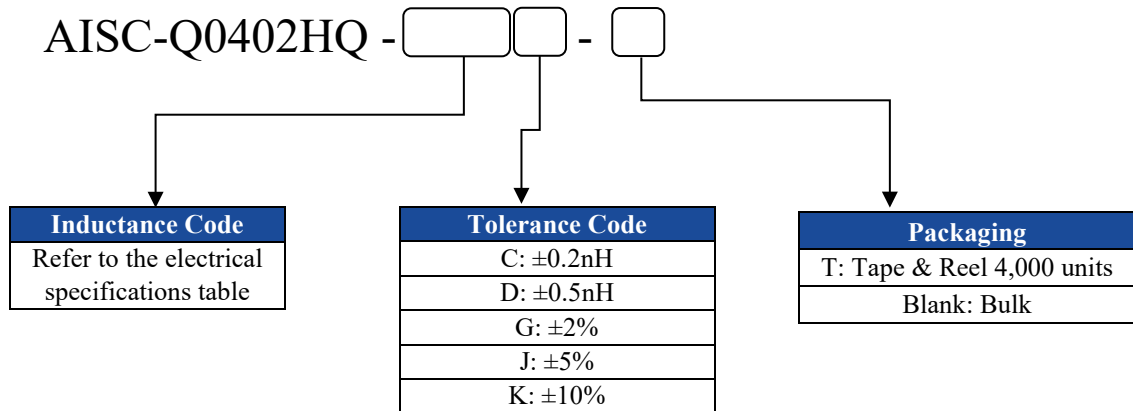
AISC-Q0402HQ - [ ][ ] - [ ]

| Inductance Code |
|---|
| Refer to the electrical specifications table |

| Tolerance Code |
|---|
| C: ±0.2nH |
| D: ±0.5nH |
| G: ±2% |
| J: ±5% |
| K: ±10% |

| Packaging |
|---|
| T: Tape & Reel 4,000 units |
| Blank: Bulk |